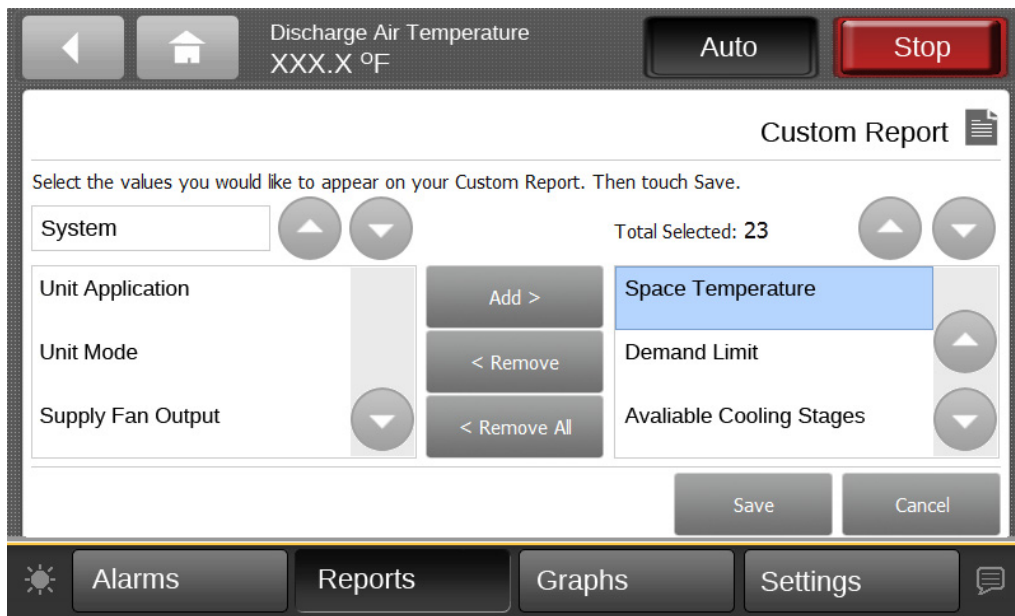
Discharge Air Temperature
XXX.X ºF

Auto

Stop

Custom Report

Select the values you would like to appear on your Custom Report. Then touch Save.

System

Total Selected: 23

Unit Application

Unit Mode

Supply Fan Output

Add >

< Remove

< Remove All

Space Temperature

Demand Limit

Avaliable Cooling Stages

Save

Cancel

Alarms

Reports

Graphs

Settings